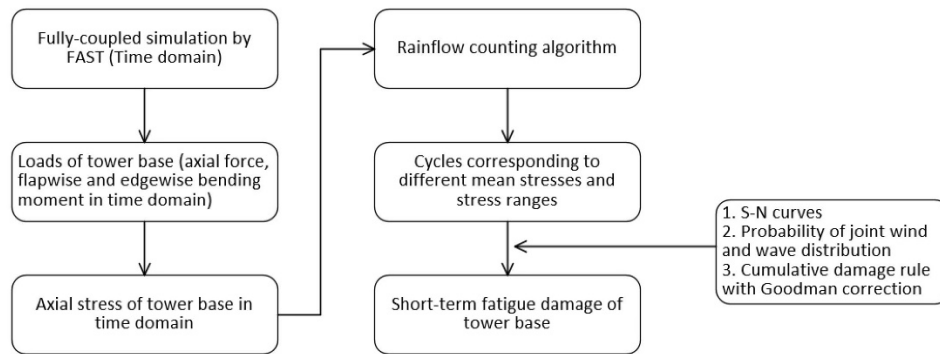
Fully-coupled simulation by FAST (Time domain)

Loads of tower base (axial force, flapwise and edgewise bending moment in time domain)

Axial stress of tower base in time domain

Rainflow counting algorithm

Cycles corresponding to different mean stresses and stress ranges

Short-term fatigue damage of tower base

1. S-N curves
2. Probability of joint wind and wave distribution
3. Cumulative damage rule with Goodman correction